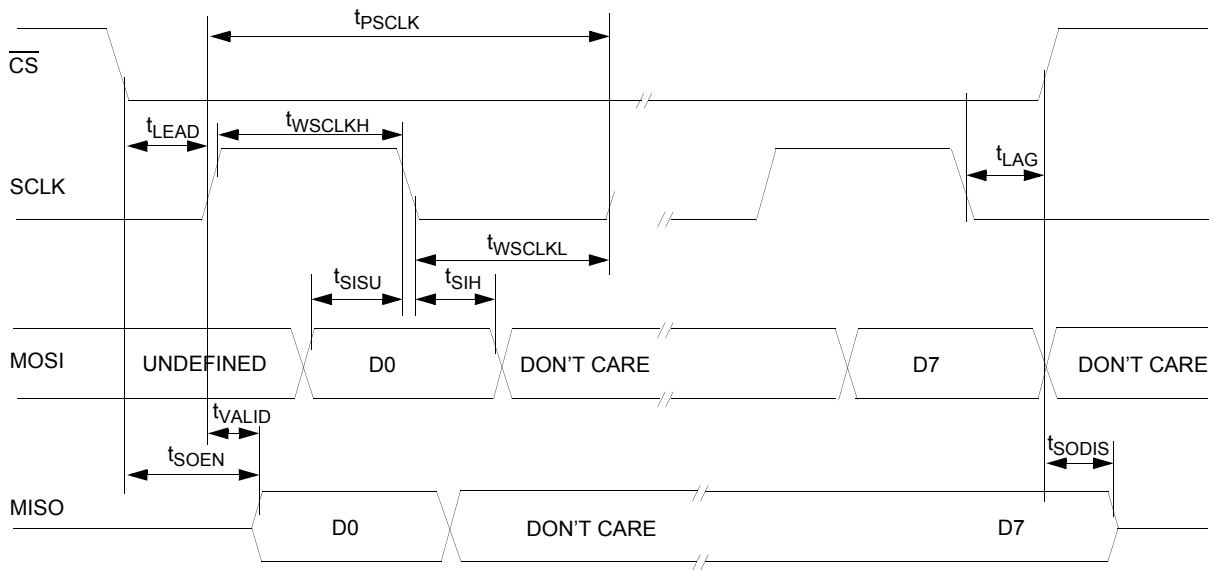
$t_{PSCLK}$

$\overline{CS}$

$t_{LEAD}$

$t_{WSCLKH}$

$t_{LAG}$

SCLK

$t_{WSCLKL}$

$t_{SISU}$

$t_{SIH}$

MOSI

UNDEFINED

D0

DON'T CARE

D7

DON'T CARE

$t_{VALID}$

$t_{SOEN}$

$t_{SODIS}$

MISO

D0

DON'T CARE

D7